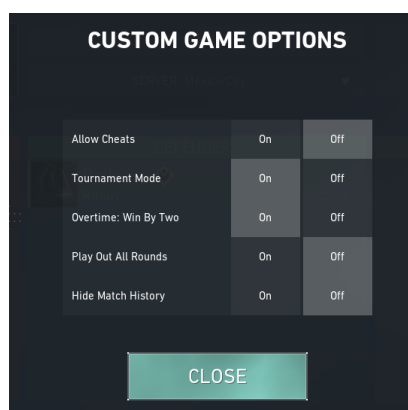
CUSTOM GAME OPTIONS

| Allow Cheats | On | Off |
|---|---|---|
| Tournament Mode | On | Off |
| Overtime: Win By Two | On | Off |
| Play Out All Rounds | On | Off |
| Hide Match History | On | Off |

CLOSE